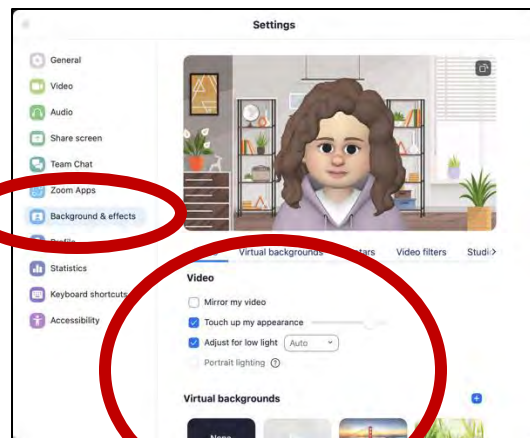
Settings

General
Video
Audio
Share screen
Team Chat
Zoom Apps
Background & effects
Statistics
Keyboard shortcuts
Accessibility

Virtual backgrounds
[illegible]tars
Video filters
Studi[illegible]

Video

Mirror my video
Touch up my appearance
Adjust for low light
Auto
Portrait lighting

Virtual backgrounds

None